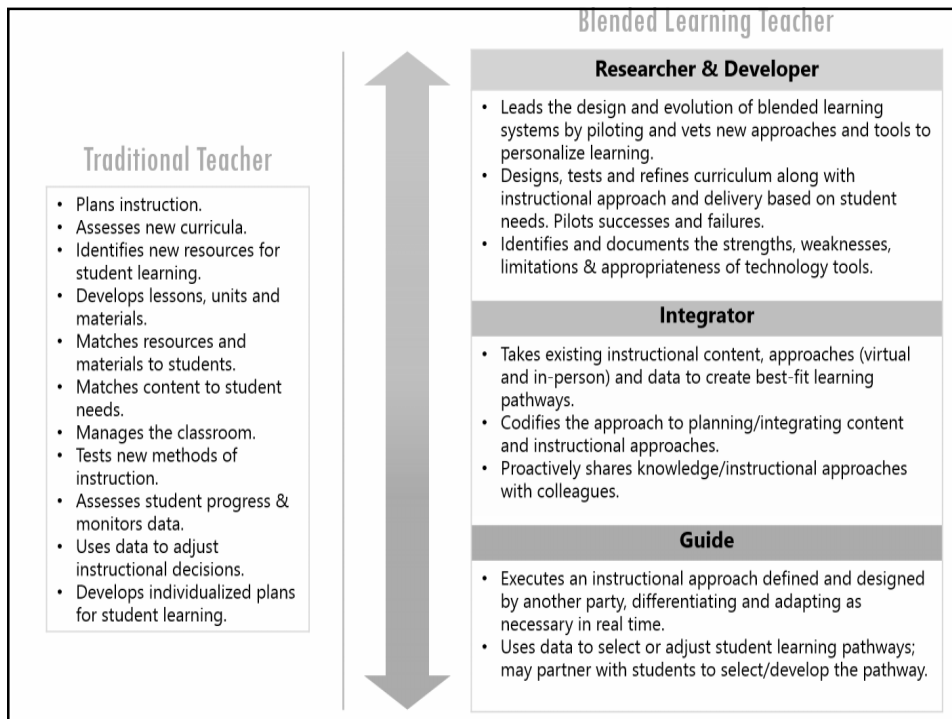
Traditional Teacher

- Plans instruction.
- Assesses new curricula.
- Identifies new resources for student learning.
- Develops lessons, units and materials.
- Matches resources and materials to students.
- Matches content to student needs.
- Manages the classroom.
- Tests new methods of instruction.
- Assesses student progress & monitors data.
- Uses data to adjust instructional decisions.
- Develops individualized plans for student learning.

Blended Learning Teacher

Researcher & Developer

- Leads the design and evolution of blended learning systems by piloting and vets new approaches and tools to personalize learning.
- Designs, tests and refines curriculum along with instructional approach and delivery based on student needs. Pilots successes and failures.
- Identifies and documents the strengths, weaknesses, limitations & appropriateness of technology tools.

Integrator

- Takes existing instructional content, approaches (virtual and in-person) and data to create best-fit learning pathways.
- Codifies the approach to planning/integrating content and instructional approaches.
- Proactively shares knowledge/instructional approaches with colleagues.

Guide

- Executes an instructional approach defined and designed by another party, differentiating and adapting as necessary in real time.
- Uses data to select or adjust student learning pathways; may partner with students to select/develop the pathway.